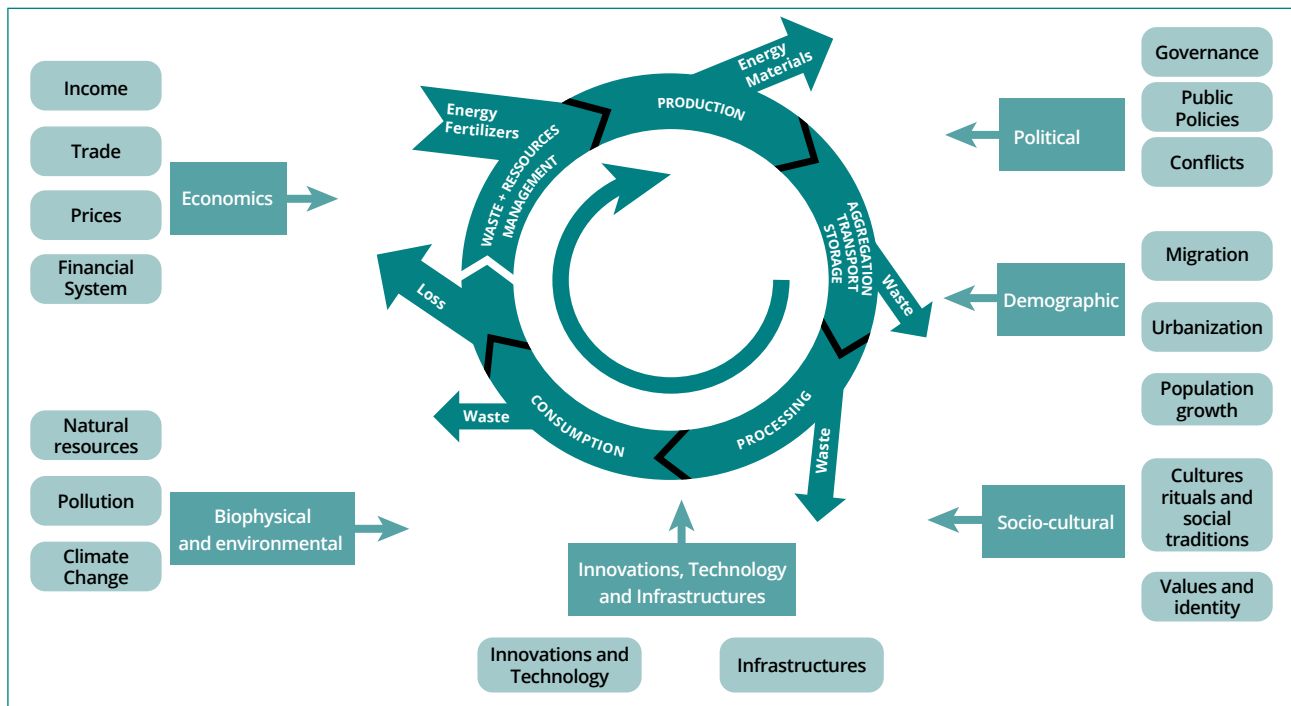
Income

Trade

Prices

Financial System

Economics

Natural resources

Pollution

Climate Change

Biophysical and environmental

Energy Fertilizers

WASTE + RESSOURCES MANAGEMENT

PRODUCTION

Energy Materials

AGGREGATION TRANSPORT STORAGE

Waste

PROCESSING

Waste

CONSUMPTION

Waste

Loss

Innovations, Technology and Infrastructures

Innovations and Technology

Infrastructures

Governance

Public Policies

Conflicts

Political

Migration

Urbanization

Population growth

Demographic

Cultures rituals and social traditions

Values and identity

Socio-cultural